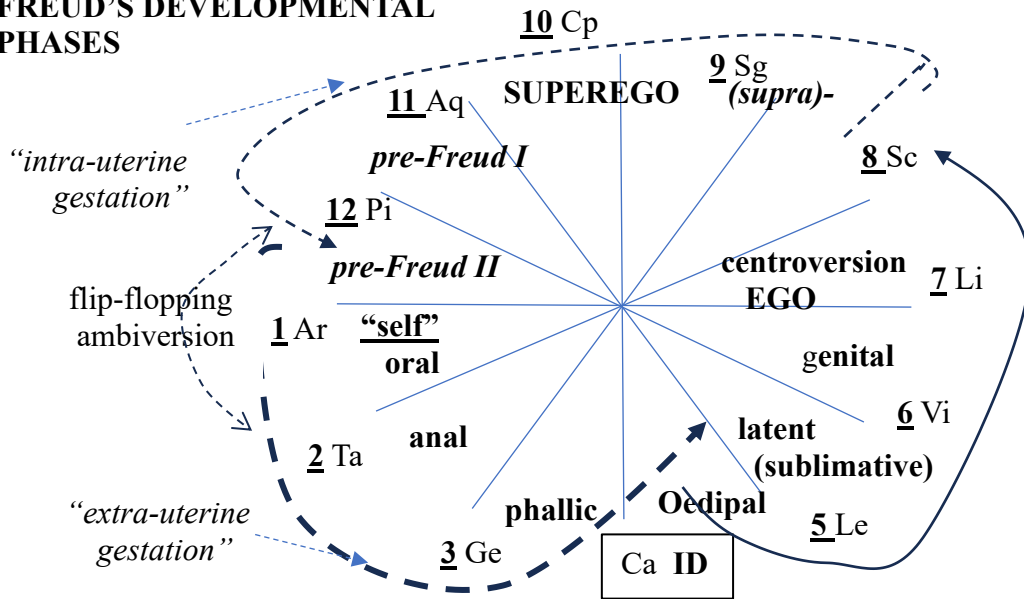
FREUD'S DEVELOPMENTAL PHASES

10 Cp

9 Sg

SUPEREGO

(supra)-

11 Aq

"intra-uterine gestation"

pre-Freud I

8 Sc

12 Pi

pre-Freud II

centroversion EGO

7 Li

flip-flopping ambiversion

1 Ar

"self"

oral

genital

6 Vi

anal

latent (sublimative)

2 Ta

phallic

Oedipal

"extra-uterine gestation"

5 Le

3 Ge

Ca ID